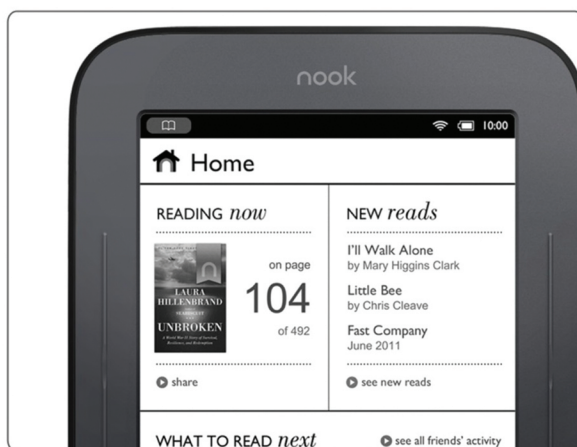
nook

10:00

Home

READING *now*

LAURA HILLENBRAND
UNBROKEN

on page
104
of 492

share

NEW *reads*

I'll Walk Alone
by Mary Higgins Clark

Little Bee
by Chris Cleave

Fast Company
June 2011

see new reads

WHAT TO READ *next*

see all friends' activity